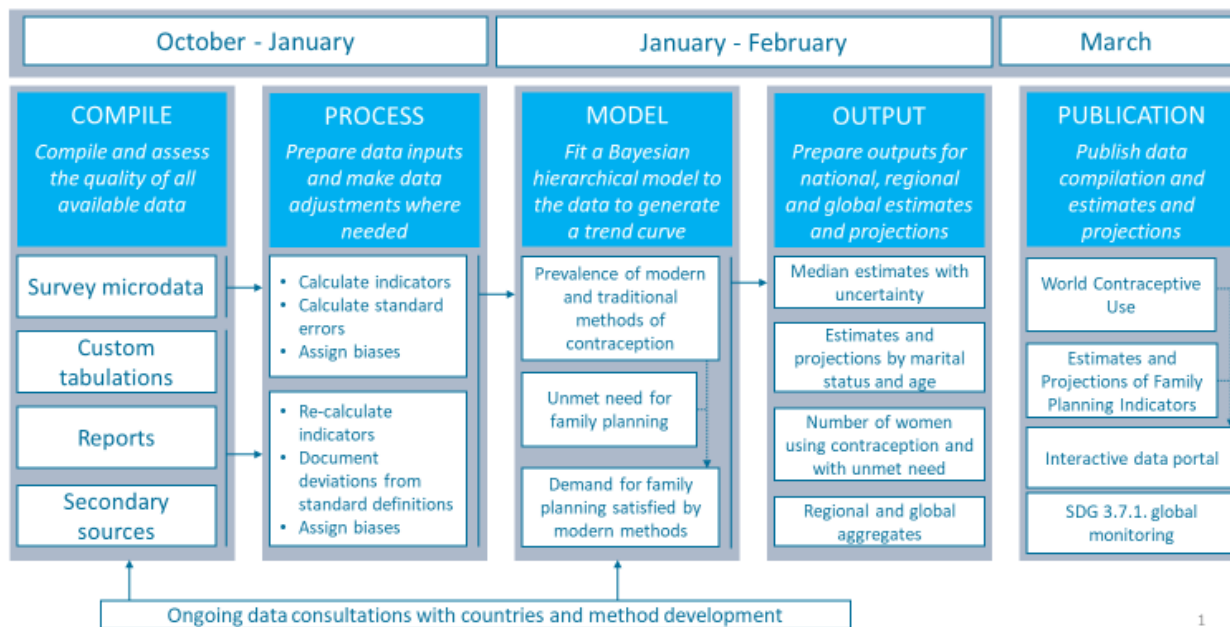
October - January

January - February

March

COMPILE

Compile and assess the quality of all available data

Survey microdata

Custom tabulations

Reports

Secondary sources

PROCESS

Prepare data inputs and make data adjustments where needed

- Calculate indicators
- Calculate standard errors
- Assign biases

- Re-calculate indicators
- Document deviations from standard definitions
- Assign biases

MODEL

Fit a Bayesian hierarchical model to the data to generate a trend curve

Prevalence of modern and traditional methods of contraception

Unmet need for family planning

Demand for family planning satisfied by modern methods

OUTPUT

Prepare outputs for national, regional and global estimates and projections

Median estimates with uncertainty

Estimates and projections by marital status and age

Number of women using contraception and with unmet need

Regional and global aggregates

PUBLICATION

Publish data compilation and estimates and projections

World Contraceptive Use

Estimates and Projections of Family Planning Indicators

Interactive data portal

SDG 3.7.1. global monitoring

Ongoing data consultations with countries and method development

1